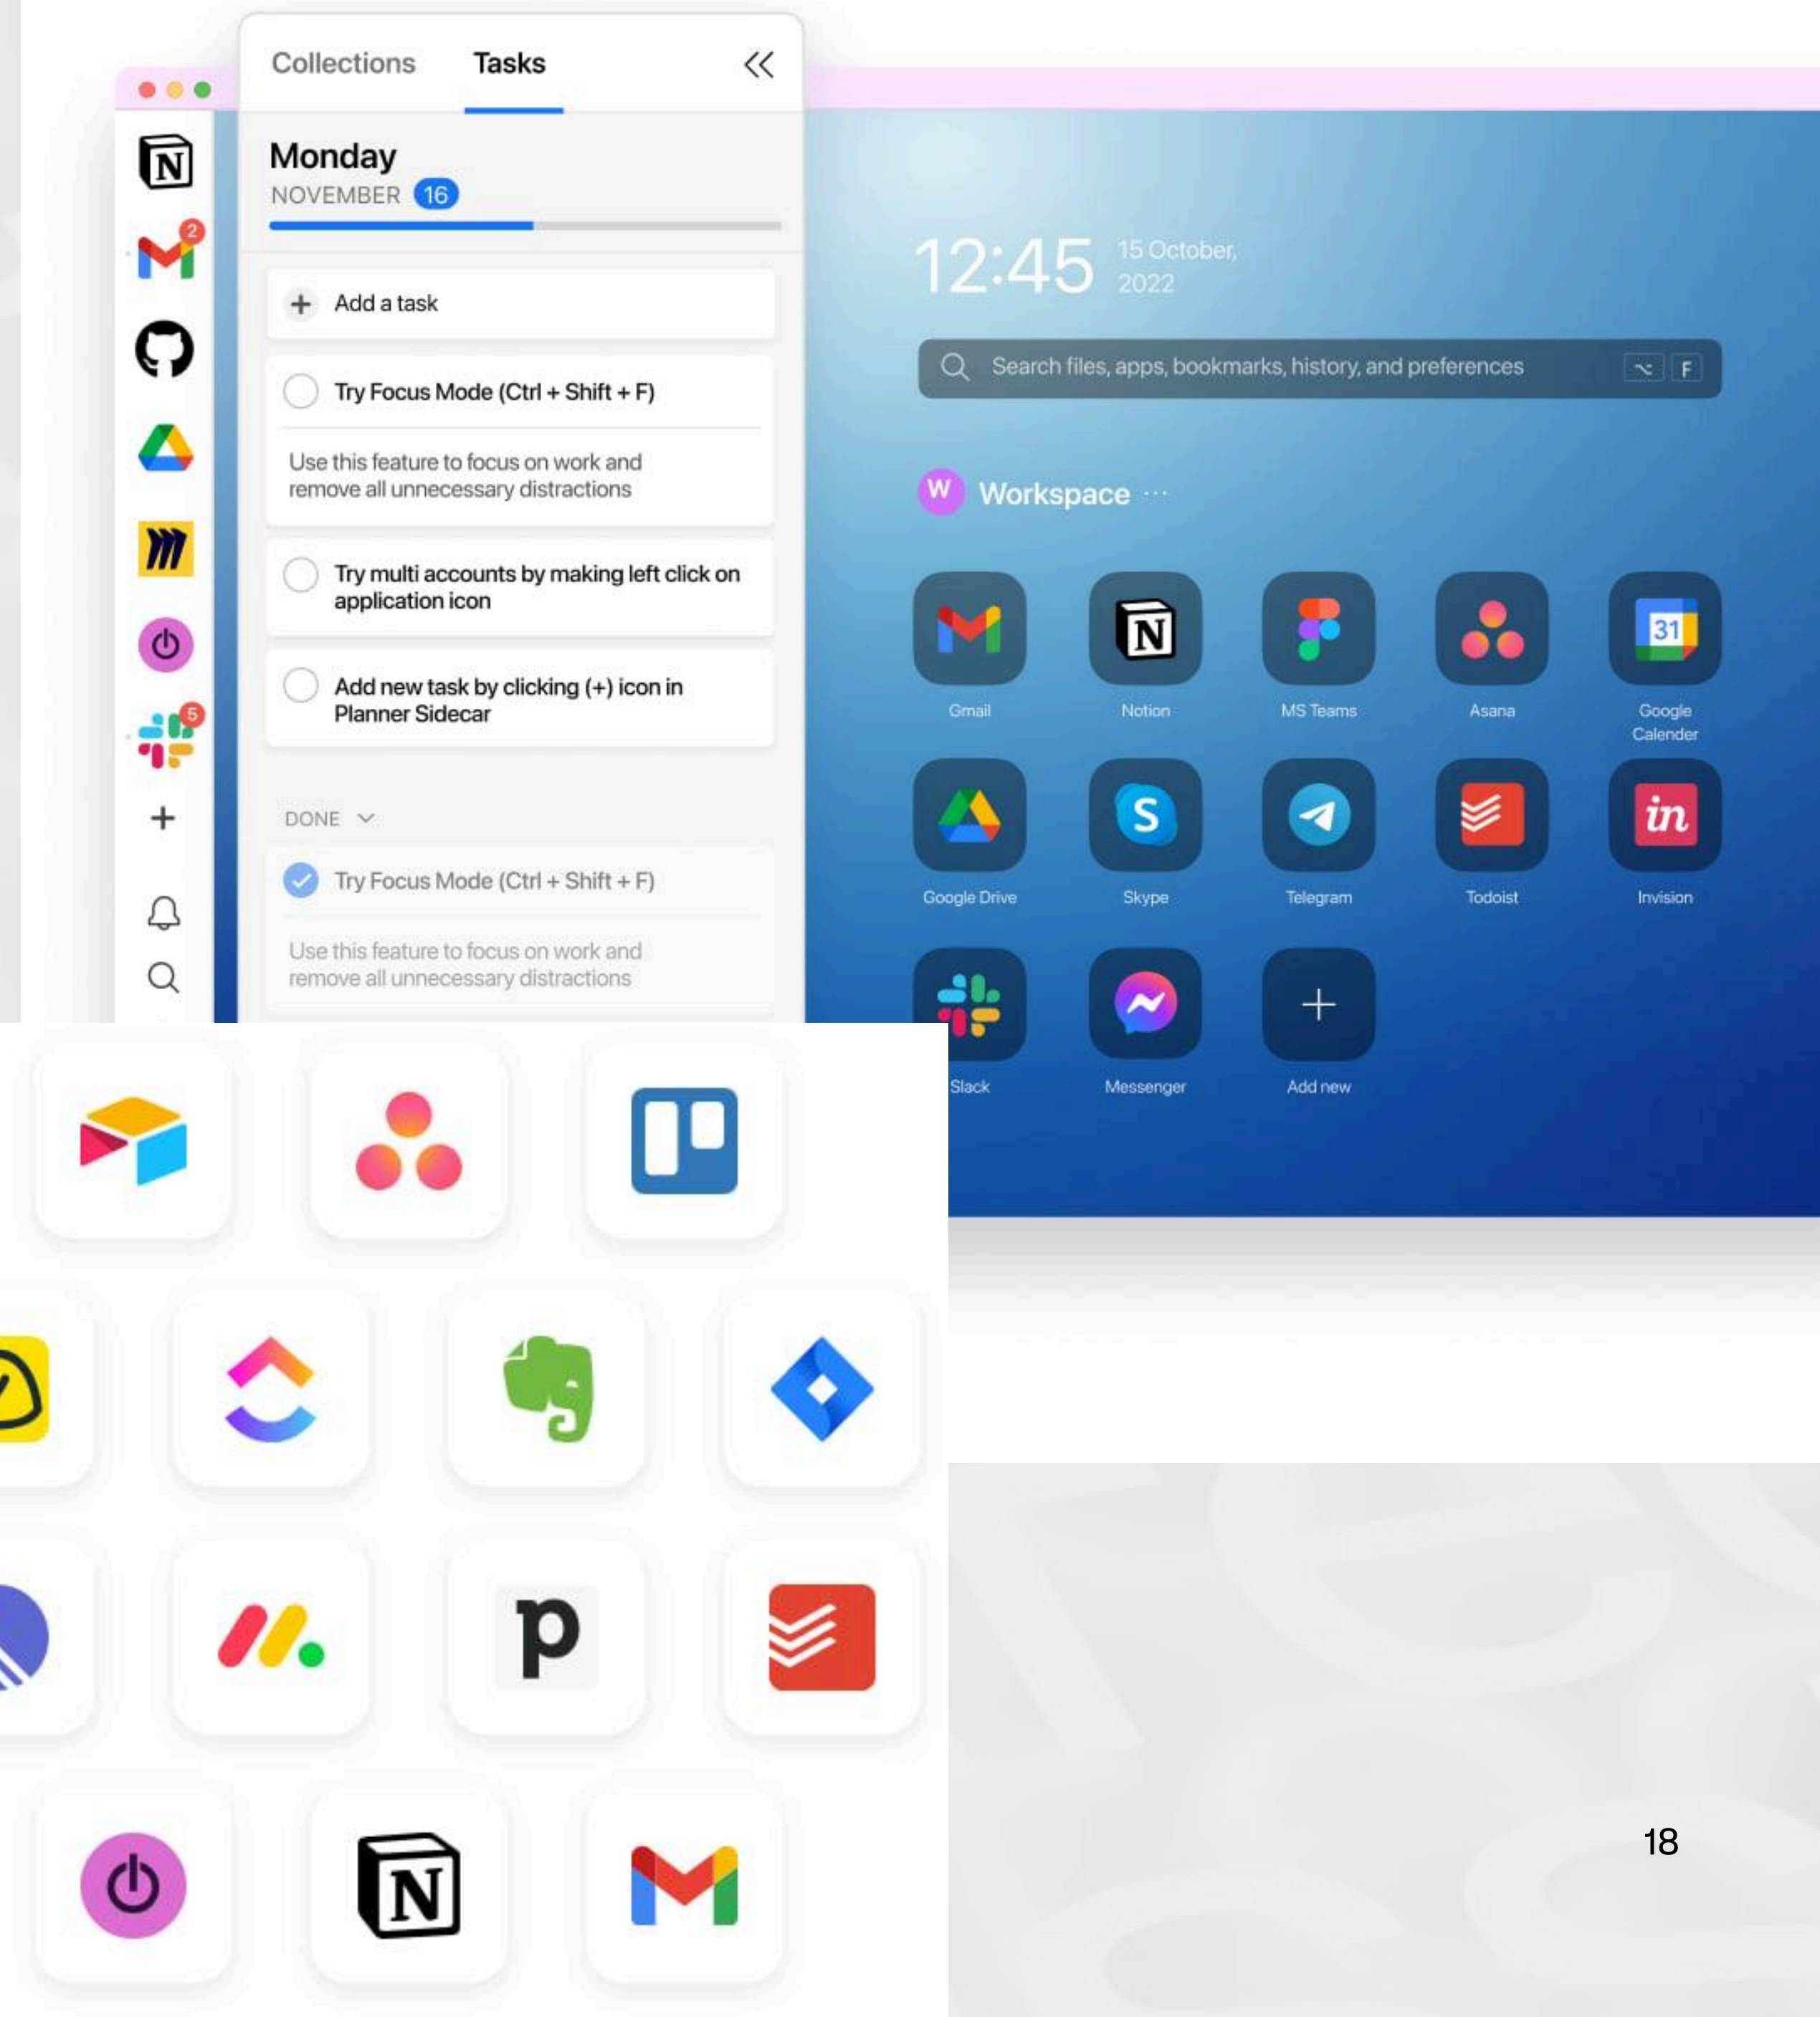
Collections Tasks

Monday
NOVEMBER 16

+ Add a task

Try Focus Mode (Ctrl + Shift + F)

Use this feature to focus on work and remove all unnecessary distractions

Try multi accounts by making left click on application icon

Add new task by clicking (+) icon in Planner Sidecar

DONE

Try Focus Mode (Ctrl + Shift + F)

Use this feature to focus on work and remove all unnecessary distractions

2

5

12:45 15 October, 2022

Search files, apps, bookmarks, history, and preferences ⌥ F

W Workspace ···

Gmail
Notion
MS Teams
Asana
Google Calender
31
Google Drive
Skype
Telegram
Todoist
Invision
Slack
Messenger
Add new

18